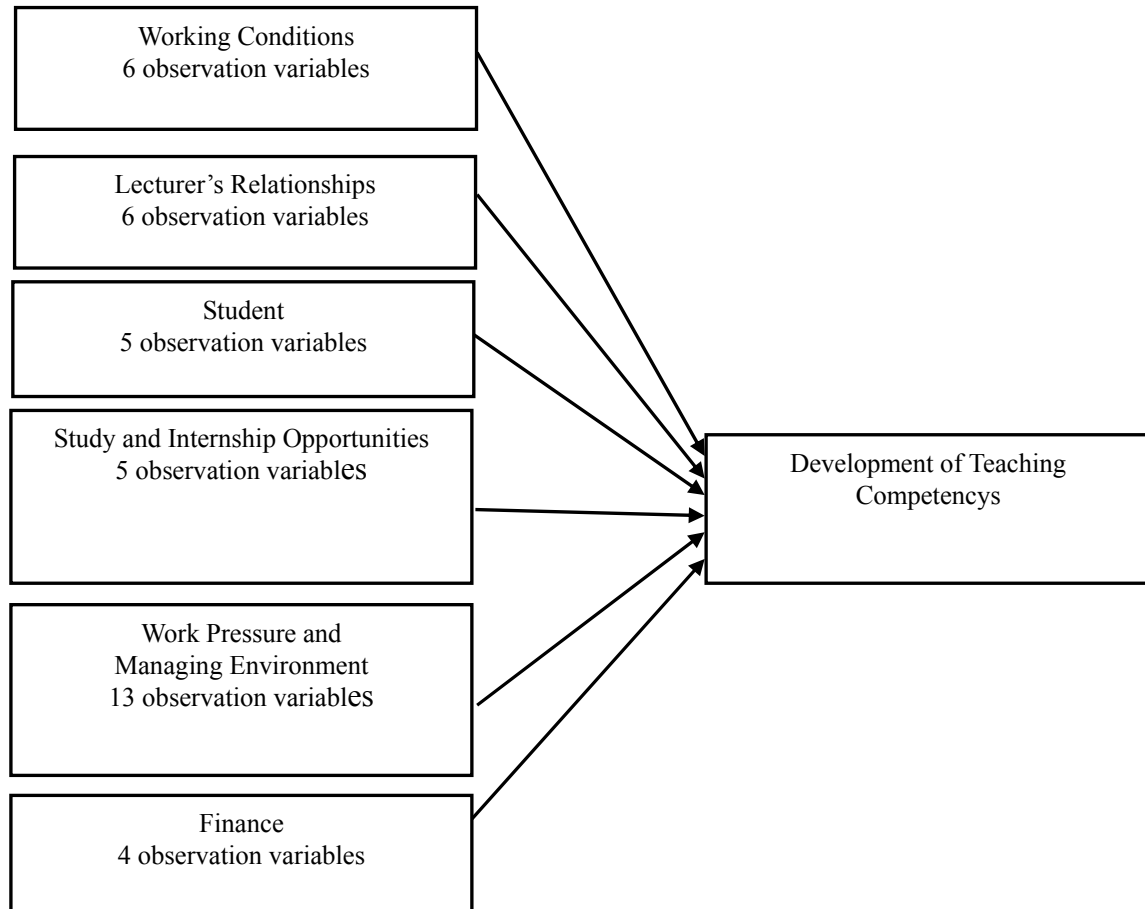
Working Conditions
6 observation variables

Lecturer’s Relationships
6 observation variables

Student
5 observation variables

Study and Internship Opportunities
5 observation variables

Work Pressure and
Managing Environment
13 observation variables

Finance
4 observation variables

Development of Teaching Competencys